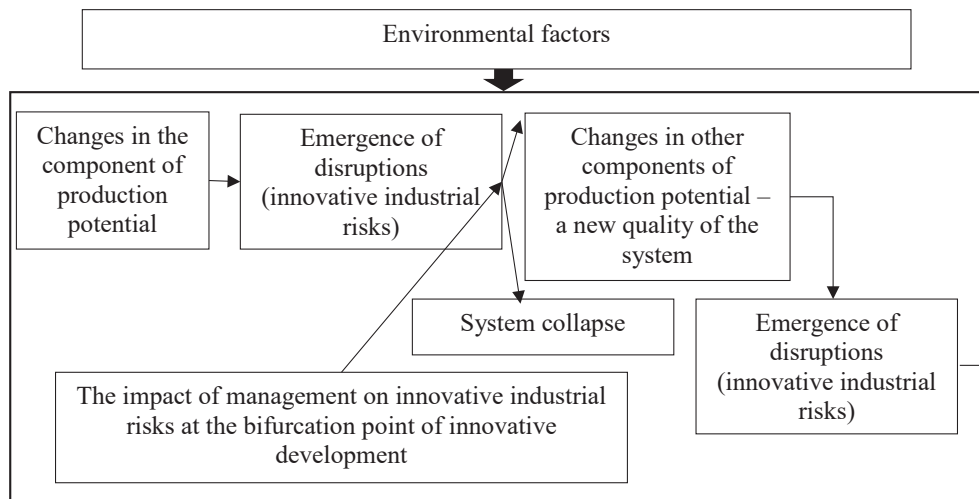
Environmental factors

Changes in the component of production potential

Emergence of disruptions (innovative industrial risks)

Changes in other components of production potential – a new quality of the system

System collapse

Emergence of disruptions (innovative industrial risks)

The impact of management on innovative industrial risks at the bifurcation point of innovative development